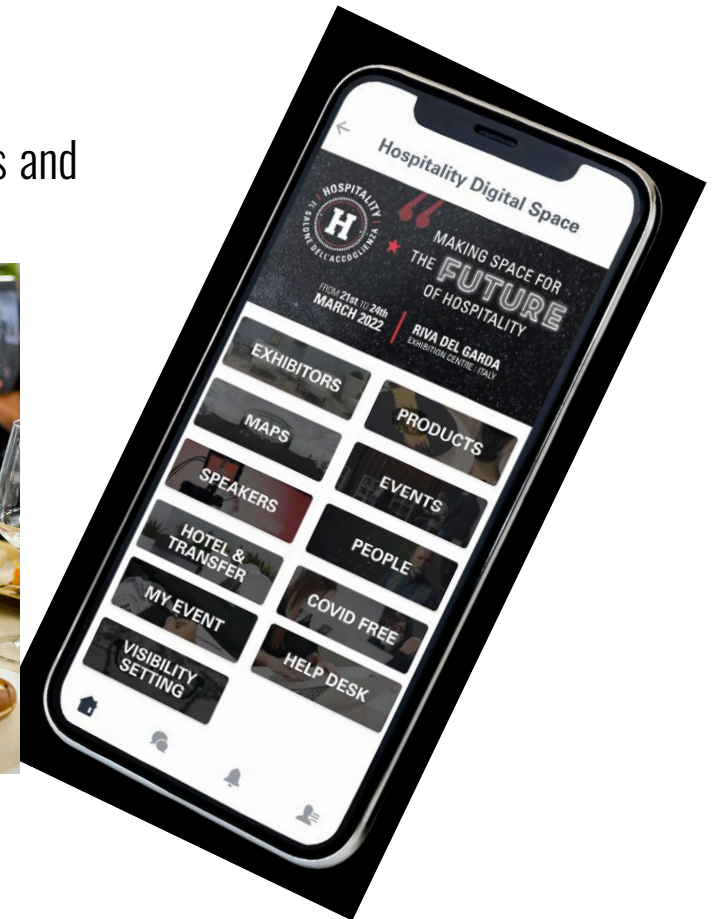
s and

Hospitality Digital Space

HOSPITALITY
IL SALONE DELL'ACCOGLIENZA
H

MAKING SPACE FOR THE FUTURE OF HOSPITALITY

FROM 21st TO 24th MARCH 2022

RIVA DEL GARDA
EXHIBITION CENTRE | ITALY

EXHIBITORS
PRODUCTS
MAPS
EVENTS
SPEAKERS
PEOPLE
HOTEL & TRANSFER
COVID FREE
MY EVENT
HELP DESK
VISIBILITY SETTING